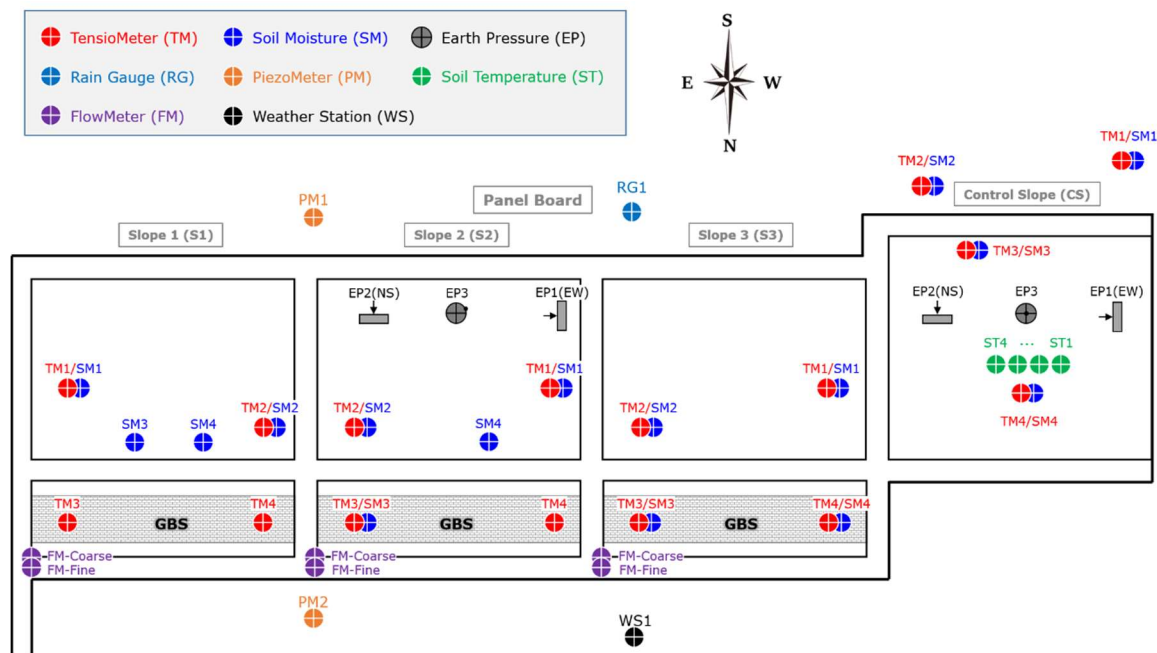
TensioMeter (TM) Soil Moisture (SM) Earth Pressure (EP)
Rain Gauge (RG) PiezoMeter (PM) Soil Temperature (ST)
FlowMeter (FM) Weather Station (WS)

S
E W
N

TM1/SM1
TM2/SM2
Control Slope (CS)
PM1
Panel Board
RG1
Slope 1 (S1)
Slope 2 (S2)
Slope 3 (S3)
TM3/SM3
EP2(NS) EP3 EP1(EW)
EP2(NS) EP3 EP1(EW)
ST4 ··· ST1
TM1/SM1
TM1/SM1
TM1/SM1
TM4/SM4
SM3 SM4 TM2/SM2
TM2/SM2 SM4
TM2/SM2
TM3 GBS TM4
TM3/SM3 GBS TM4
TM3/SM3 GBS TM4/SM4
FM-Coarse
FM-Fine
FM-Coarse
FM-Fine
FM-Coarse
FM-Fine
PM2
WS1